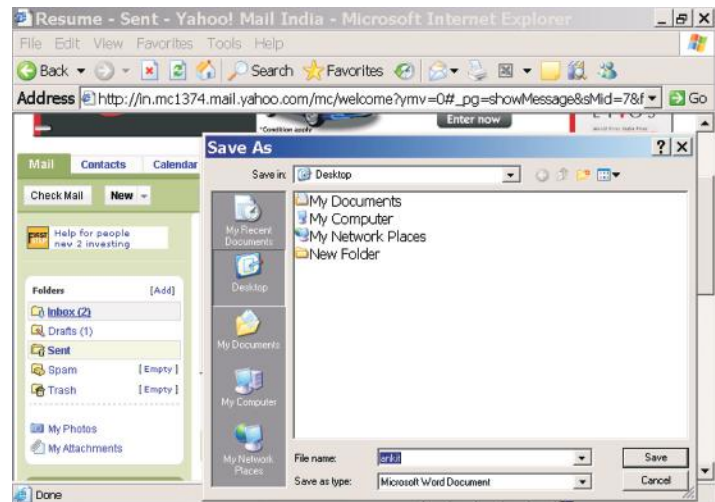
Resume - Sent - Yahoo! Mail India - Microsoft Internet Explorer

File Edit View Favorites Tools Help

Back Search Favorites

Address http://in.mc1374.mail.yahoo.com/mc/welcome?ymv=0#_pg=showMessage&sMid=7&f Go

*Condition apply

Enter now

Mail Contacts Calendar

Check Mail New

Help for people new 2 investing

Folders [Add]

Inbox (2)

Drafts (1)

Sent

Spam [Empty]

Trash [Empty]

My Photos

My Attachments

Save As

Save in: Desktop

My Recent Documents

Desktop

My Documents

My Computer

My Network Places

My Documents

My Computer

My Network Places

New Folder

File name: ankit

Save as type: Microsoft Word Document

Save

Cancel

Done